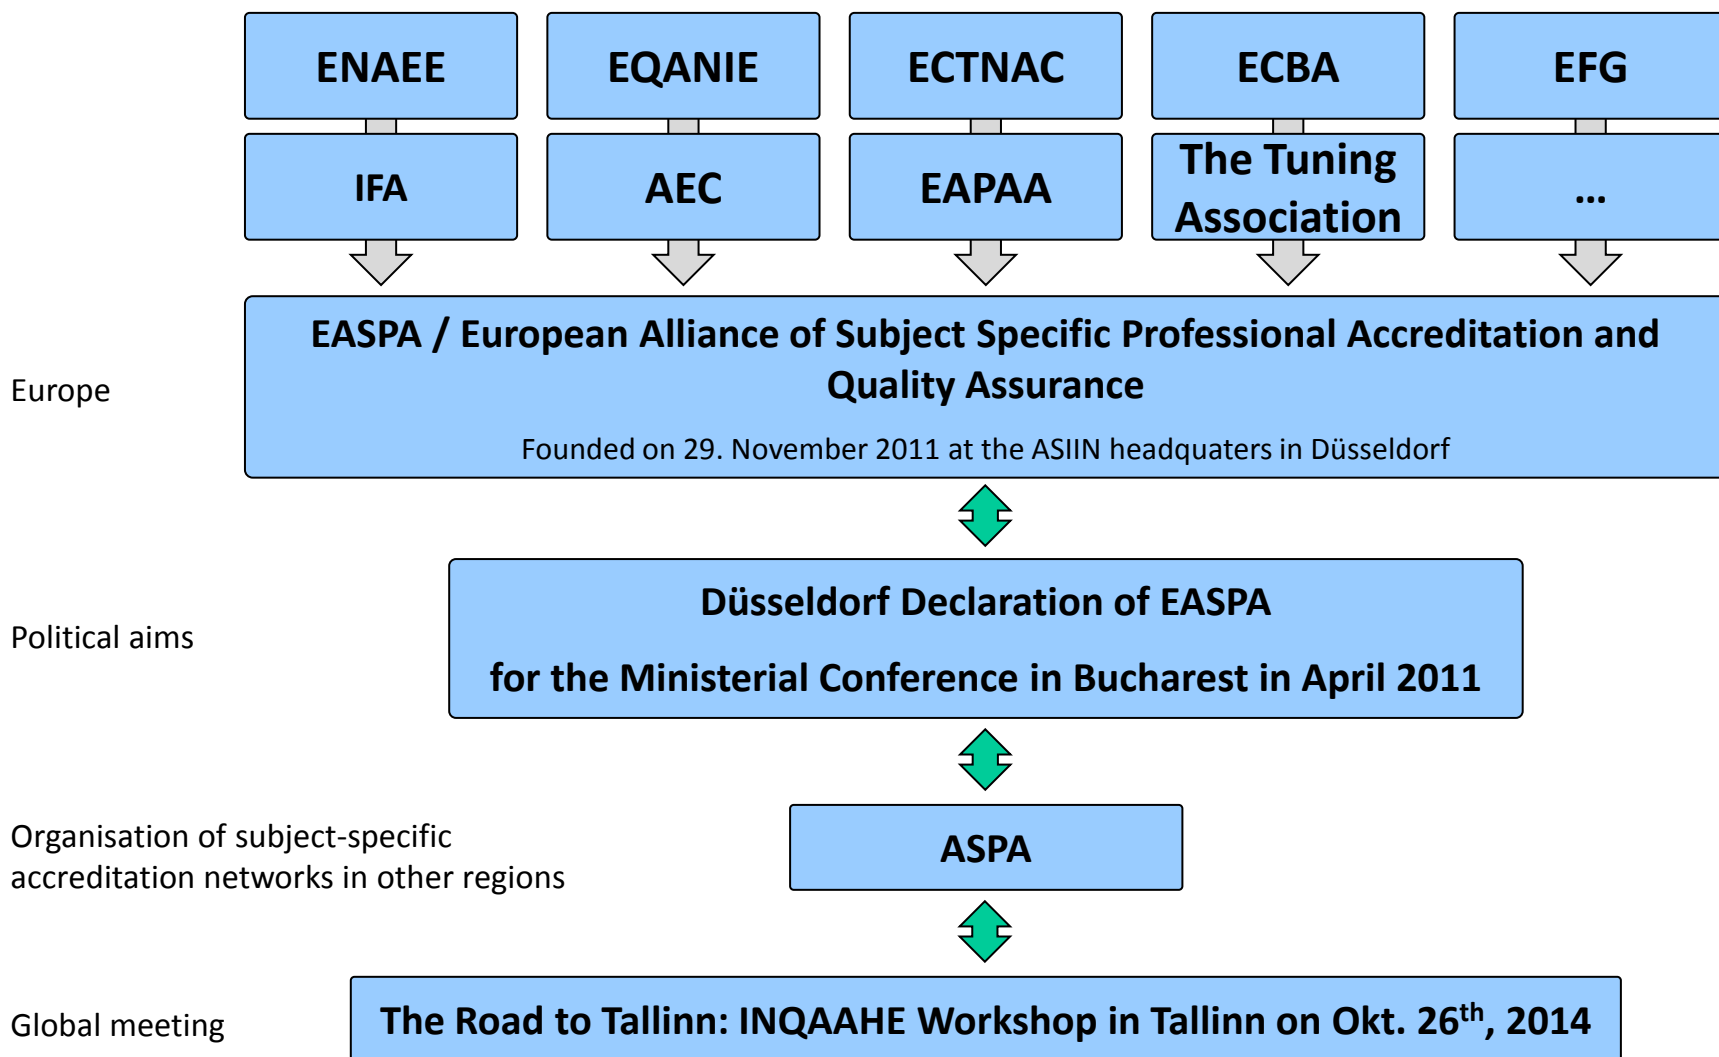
ENAEE

IFA

EQANIE

AEC

ECTNAC

EAPAA

ECBA

The Tuning Association

EFG

...

Europe

EASPA / European Alliance of Subject Specific Professional Accreditation and Quality Assurance

Founded on 29. November 2011 at the ASIIN headquaters in Düsseldorf

Political aims

Düsseldorf Declaration of EASPA

for the Ministerial Conference in Bucharest in April 2011

Organisation of subject-specific accreditation networks in other regions

ASPA

Global meeting

The Road to Tallinn: INQAAHE Workshop in Tallinn on Okt. 26$^{th}$, 2014